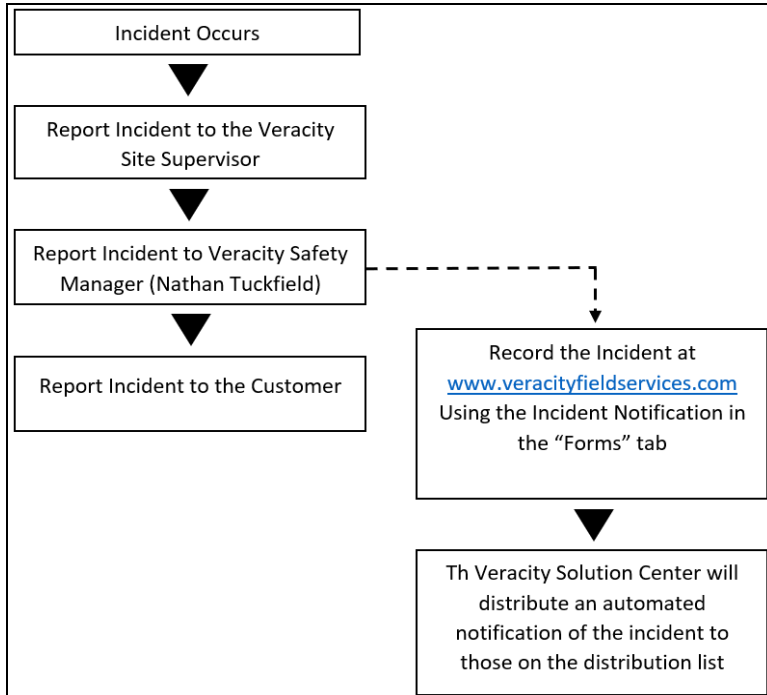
Incident Occurs

Report Incident to the Veracity Site Supervisor

Report Incident to Veracity Safety Manager (Nathan Tuckfield)

Report Incident to the Customer

Record the Incident at www.veracityfieldservices.com Using the Incident Notification in the "Forms" tab

Th Veracity Solution Center will distribute an automated notification of the incident to those on the distribution list